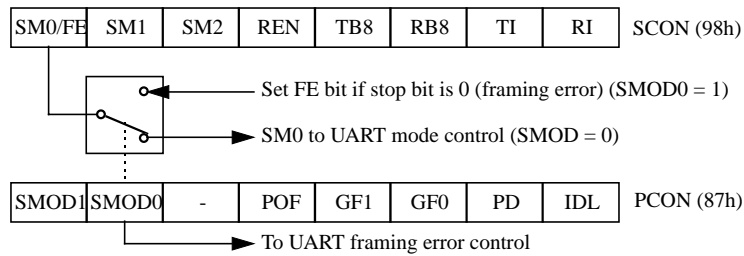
| SM0/FE | SM1 | SM2 | REN | TB8 | RB8 | TI | RI |
|---|---|---|---|---|---|---|---|

SCON (98h)

Set FE bit if stop bit is 0 (framing error) (SMOD0 = 1)

SM0 to UART mode control (SMOD = 0)

| SMOD1 | SMOD0 | - | POF | GF1 | GF0 | PD | IDL |
|---|---|---|---|---|---|---|---|

PCON (87h)

To UART framing error control